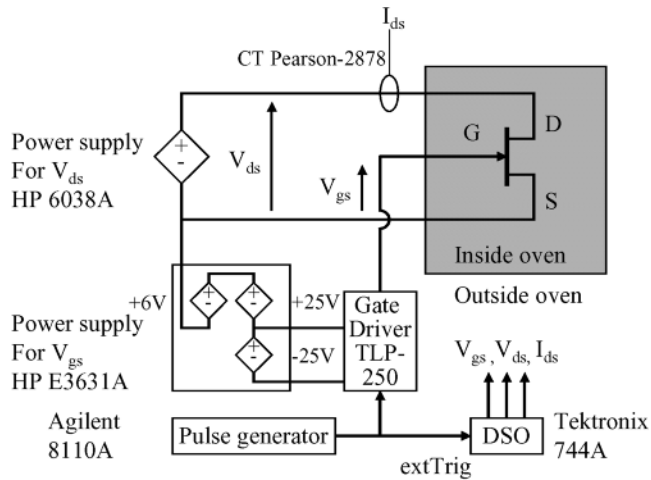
$I_{ds}$

CT Pearson-2878

Power supply For $V_{ds}$ HP 6038A

$V_{ds}$

$V_{gs}$

G

D

S

Inside oven

Outside oven

+6V

+25V

-25V

Gate Driver TLP-250

Power supply For $V_{gs}$ HP E3631A

$V_{gs}$, $V_{ds}$, $I_{ds}$

Agilent 8110A

Pulse generator

DSO

Tektronix 744A

extTrig